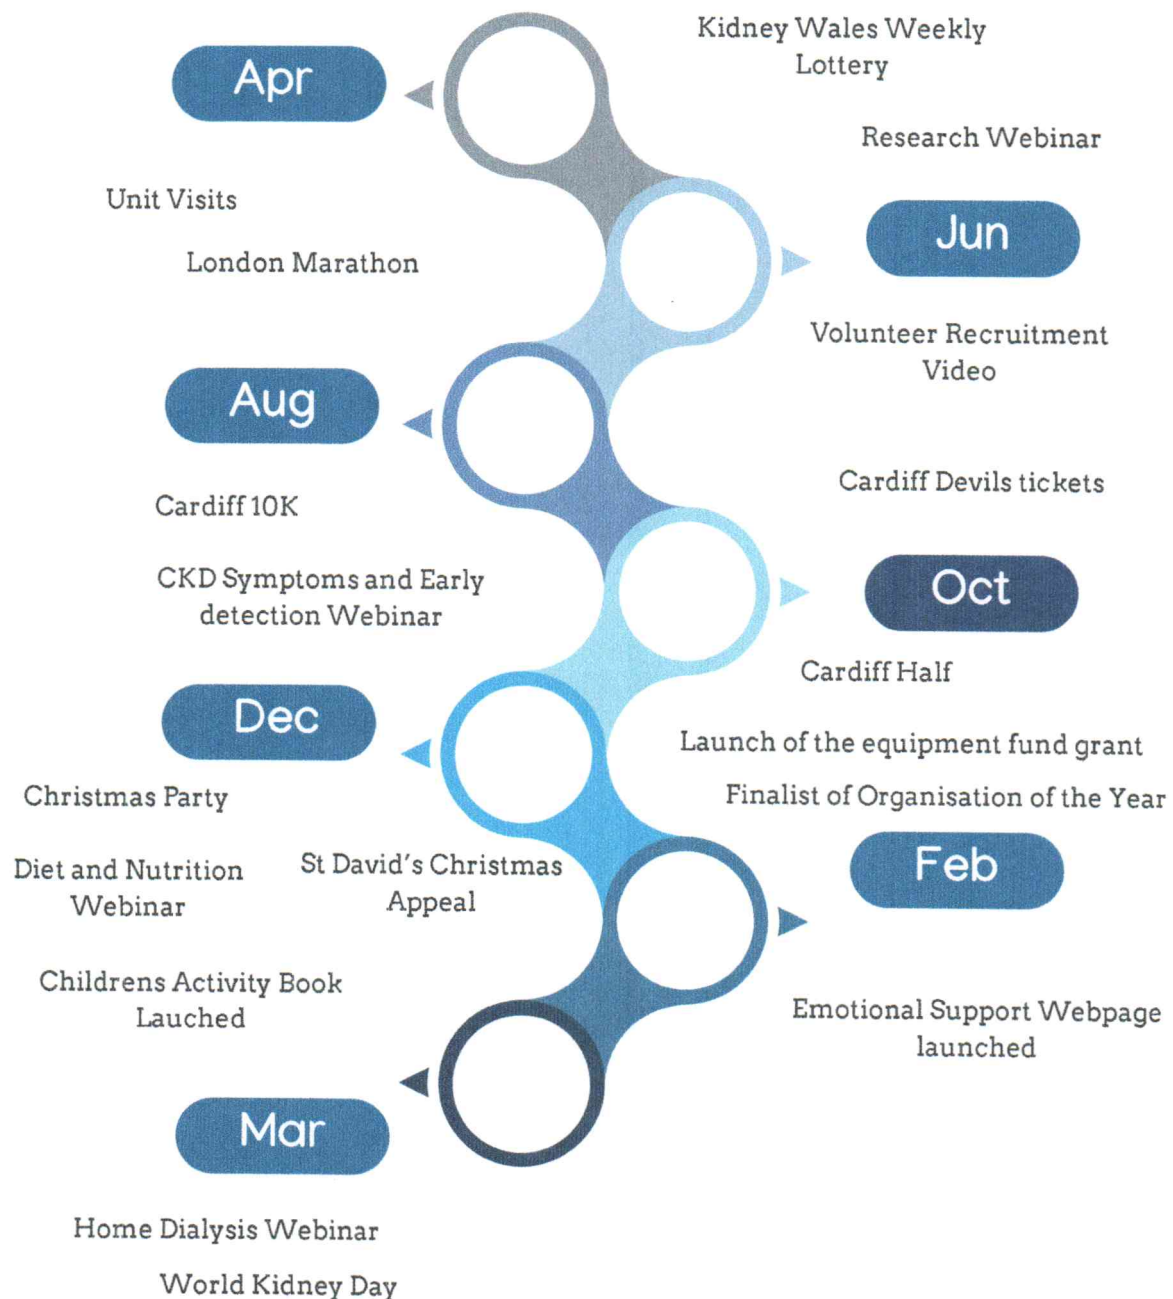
Apr

Kidney Wales Weekly Lottery

Research Webinar

Unit Visits

London Marathon

Jun

Volunteer Recruitment Video

Aug

Cardiff Devils tickets

Cardiff 10K

CKD Symptoms and Early detection Webinar

Oct

Cardiff Half

Dec

Launch of the equipment fund grant

Finalist of Organisation of the Year

Christmas Party

Diet and Nutrition Webinar

St David's Christmas Appeal

Feb

Childrens Activity Book Lauched

Emotional Support Webpage launched

Mar

Home Dialysis Webinar

World Kidney Day